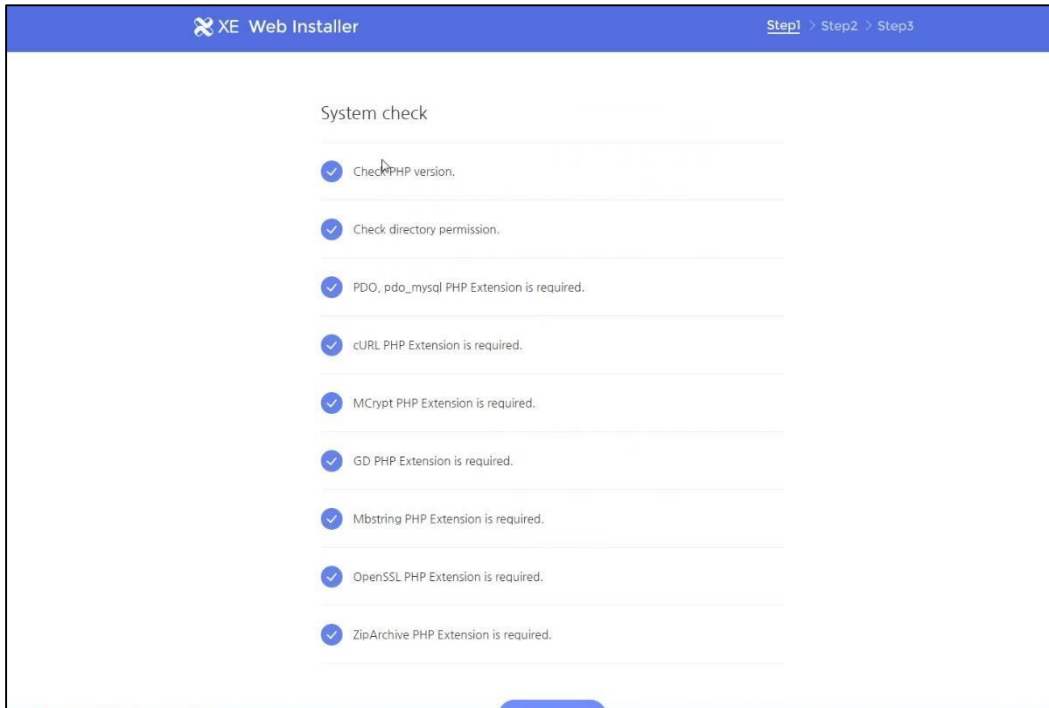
XE Web Installer

Step1 > Step2 > Step3

System check

Check PHP version.

Check directory permission.

PDO, pdo_mysql PHP Extension is required.

cURL PHP Extension is required.

MCrypt PHP Extension is required.

GD PHP Extension is required.

Mbstring PHP Extension is required.

OpenSSL PHP Extension is required.

ZipArchive PHP Extension is required.